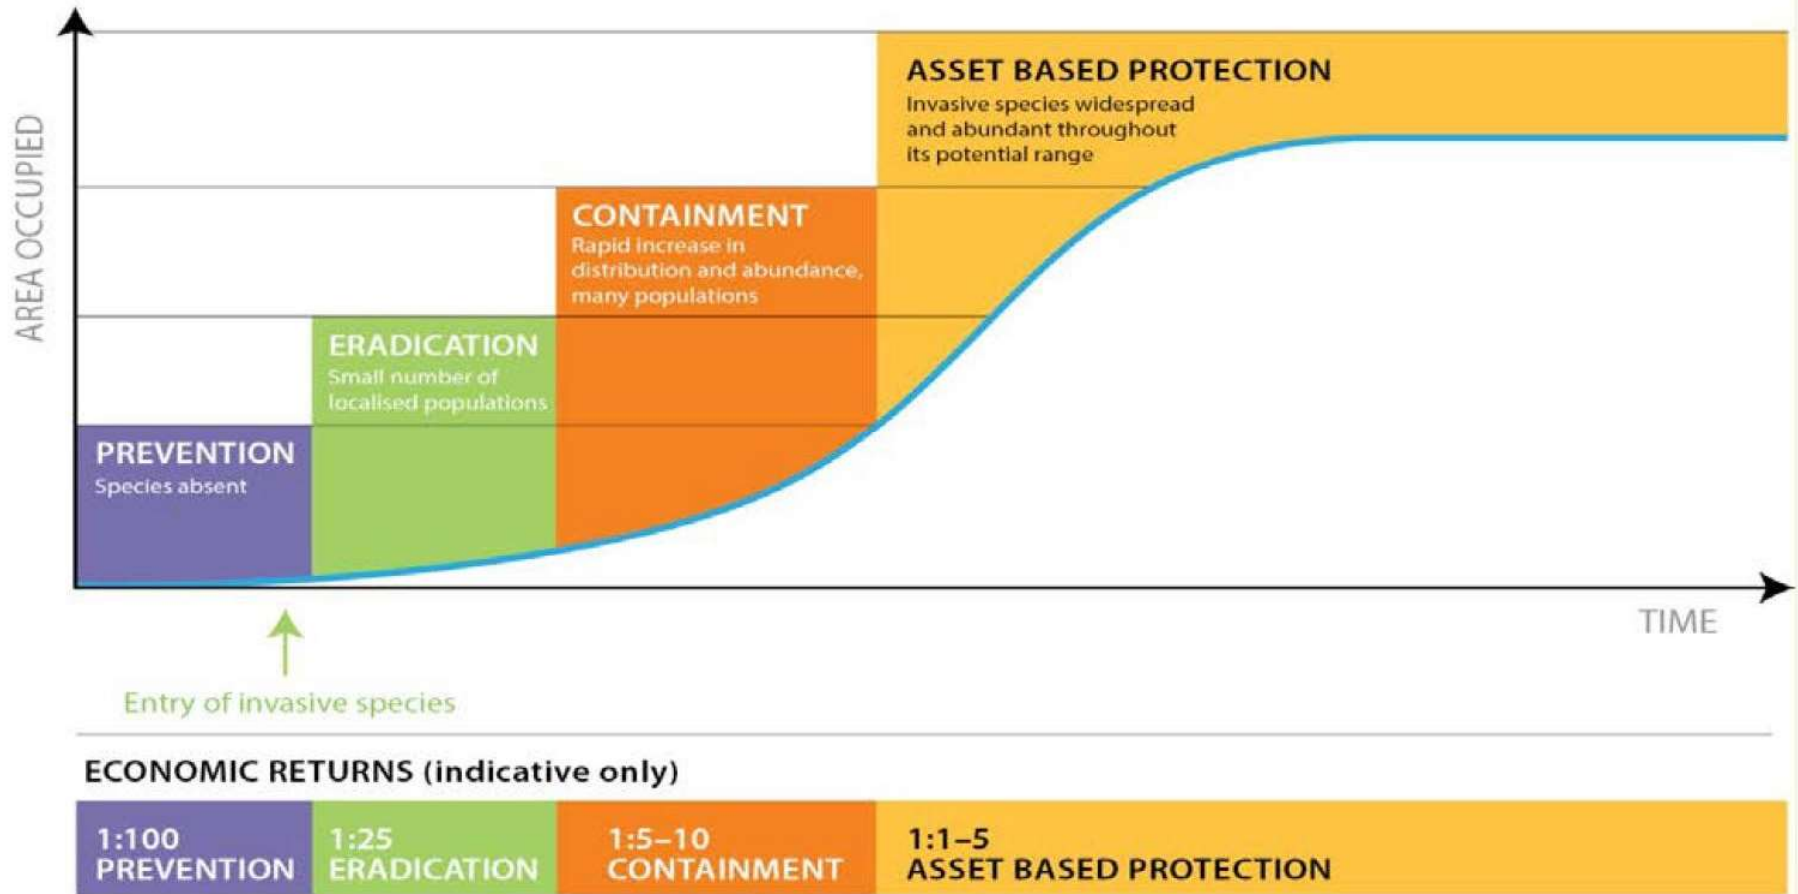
AREA OCCUPIED

ASSET BASED PROTECTION
Invasive species widespread and abundant throughout its potential range

CONTAINMENT
Rapid increase in distribution and abundance, many populations

ERADICATION
Small number of localised populations

PREVENTION
Species absent

TIME

Entry of invasive species

ECONOMIC RETURNS (indicative only)

1:100 PREVENTION
1:25 ERADICATION
1:5–10 CONTAINMENT
1:1–5 ASSET BASED PROTECTION